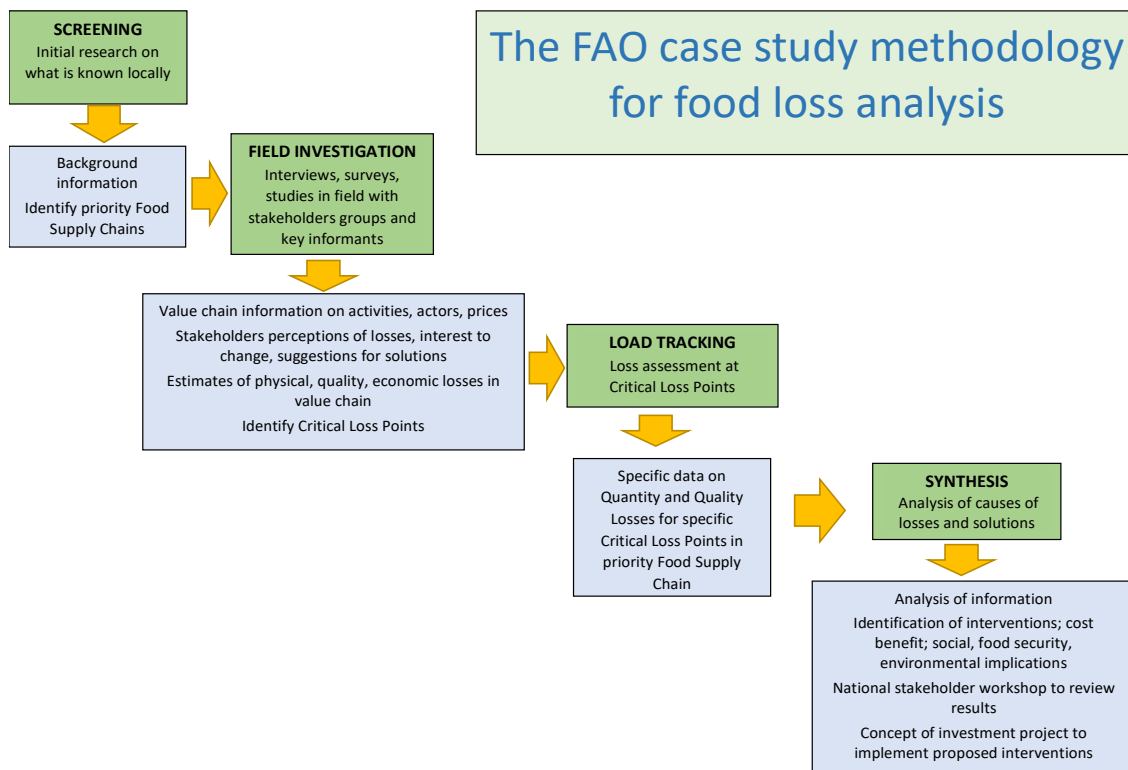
SCREENING
Initial research on what is known locally

The FAO case study methodology for food loss analysis

Background information
Identify priority Food Supply Chains

FIELD INVESTIGATION
Interviews, surveys, studies in field with stakeholders groups and key informants

Value chain information on activities, actors, prices
Stakeholders perceptions of losses, interest to change, suggestions for solutions
Estimates of physical, quality, economic losses in value chain
Identify Critical Loss Points

LOAD TRACKING
Loss assessment at Critical Loss Points

Specific data on Quantity and Quality Losses for specific Critical Loss Points in priority Food Supply Chain

SYNTHESIS
Analysis of causes of losses and solutions

Analysis of information
Identification of interventions; cost benefit; social, food security, environmental implications
National stakeholder workshop to review results
Concept of investment project to implement proposed interventions